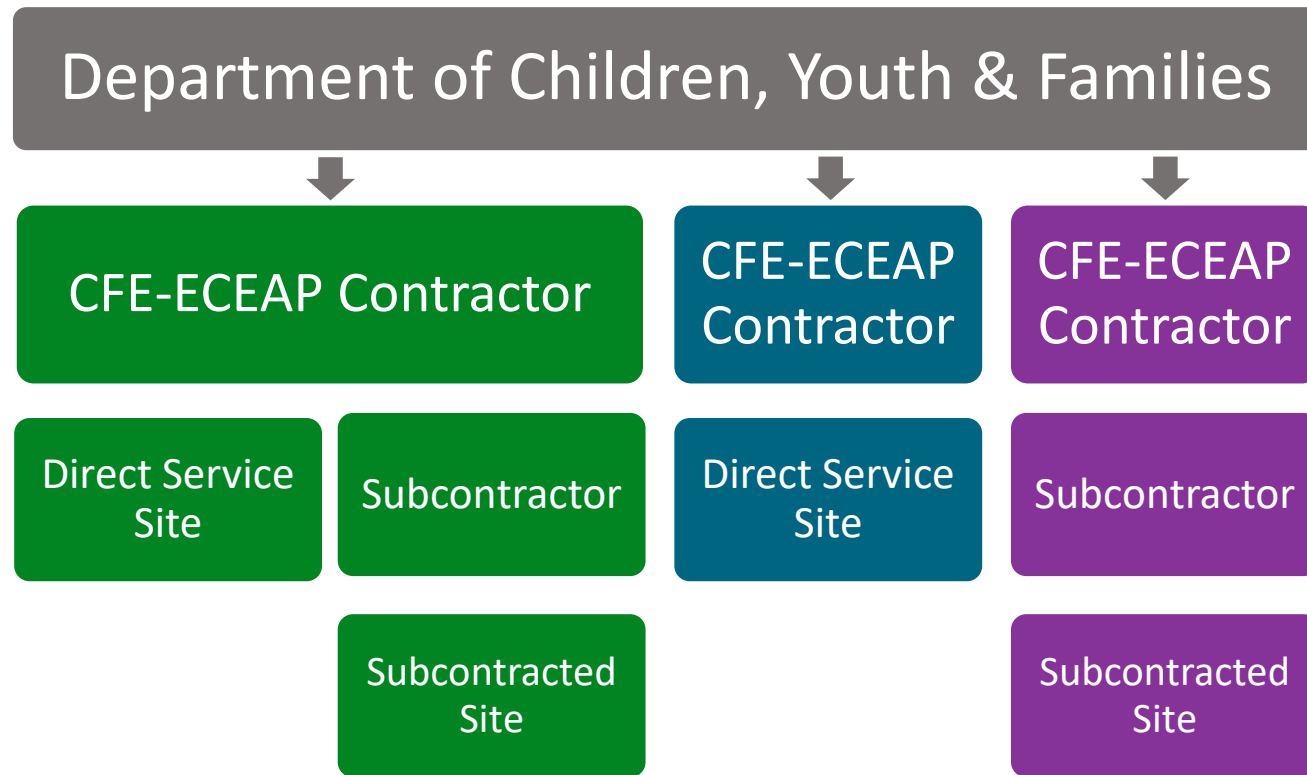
Department of Children, Youth & Families

CFE-ECEAP Contractor

Direct Service Site

Subcontractor

Subcontracted Site

CFE-ECEAP Contractor

Direct Service Site

CFE-ECEAP Contractor

Subcontractor

Subcontracted Site